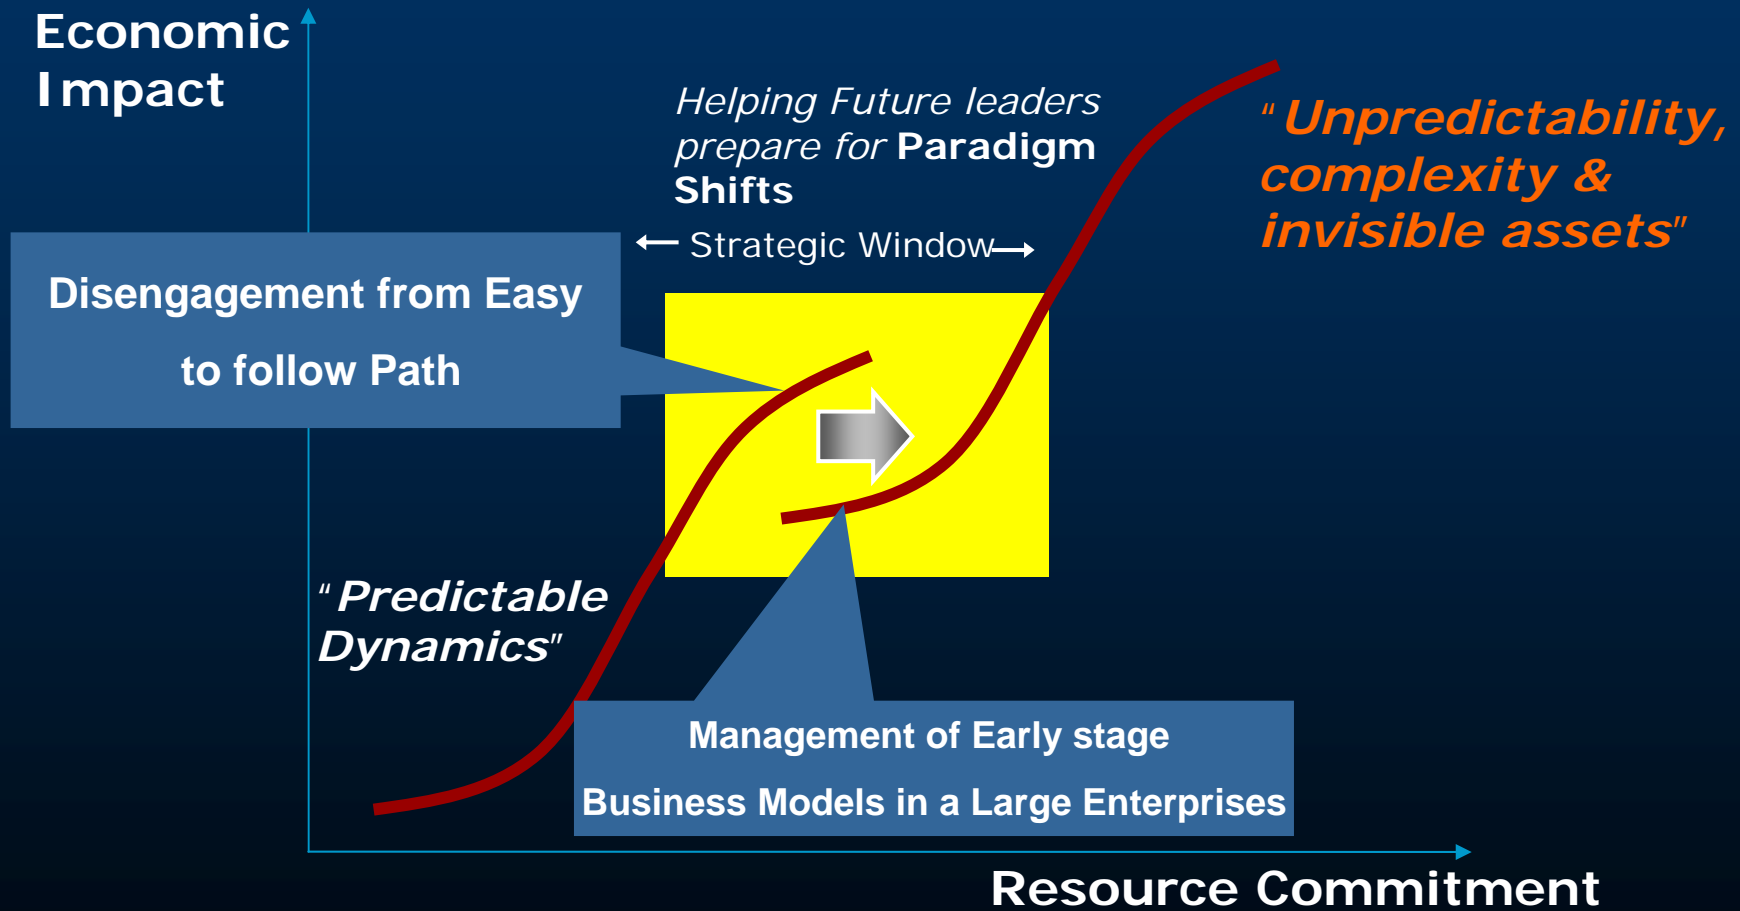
Economic Impact

Helping Future leaders prepare for Paradigm Shifts

"Unpredictability, complexity & invisible assets"

← Strategic Window →

Disengagement from Easy to follow Path

"Predictable Dynamics"

Management of Early stage Business Models in a Large Enterprises

Resource Commitment